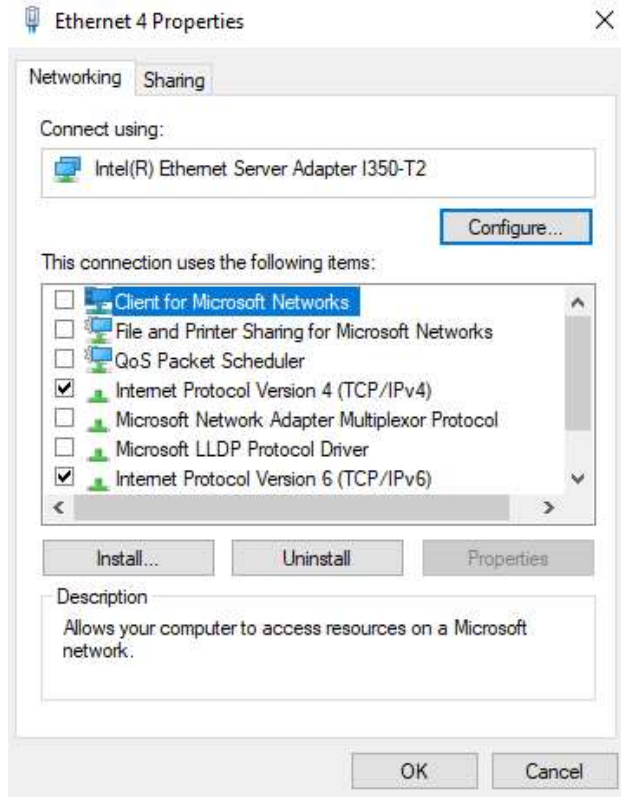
Ethernet 4 Properties
×
Networking
Sharing
Connect using:
Intel(R) Ethernet Server Adapter I350-T2
Configure...
This connection uses the following items:
☐ Client for Microsoft Networks
☐ File and Printer Sharing for Microsoft Networks
☐ QoS Packet Scheduler
☑ Internet Protocol Version 4 (TCP/IPv4)
☐ Microsoft Network Adapter Multiplexor Protocol
☐ Microsoft LLDP Protocol Driver
☑ Internet Protocol Version 6 (TCP/IPv6)
Install...
Uninstall
Properties
Description
Allows your computer to access resources on a Microsoft network.
OK
Cancel